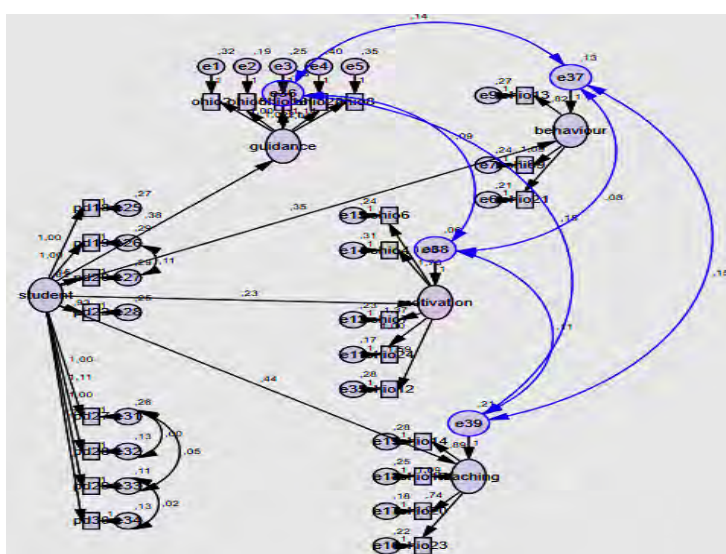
,14
,13
e37
,32 ,19 ,25 ,40 ,35
e1 e2 e3 e4 e5
e36
ohio ohio ohio ohio ohio
,27
e9 hio13
,82
behaviour
guidance
,09
,24 1,00
e7 hio
,21
e6 hio21
,08
,27
pd18 e25
,38
,35
,24
e15 hio6
,15
,06
1,00
pd19 e26
,29
,31
e14 hio
e38
1,00
pd20 e27
,11
student
pd21 e28
,95
,23
,23
e13 hio
motivation
,17
e11 hio
,28
e35 hio12
,11
,15
1,00
,44
,21
e39
pd27 e31
,28
,13
,00
,05
pd28 e32
,28
e19 hio14
,89
pd29 e33
,11
,25
e18 hio
teaching
,13
,02
pd30 e34
,18
e17 hio
,74
,22
e16 hio23